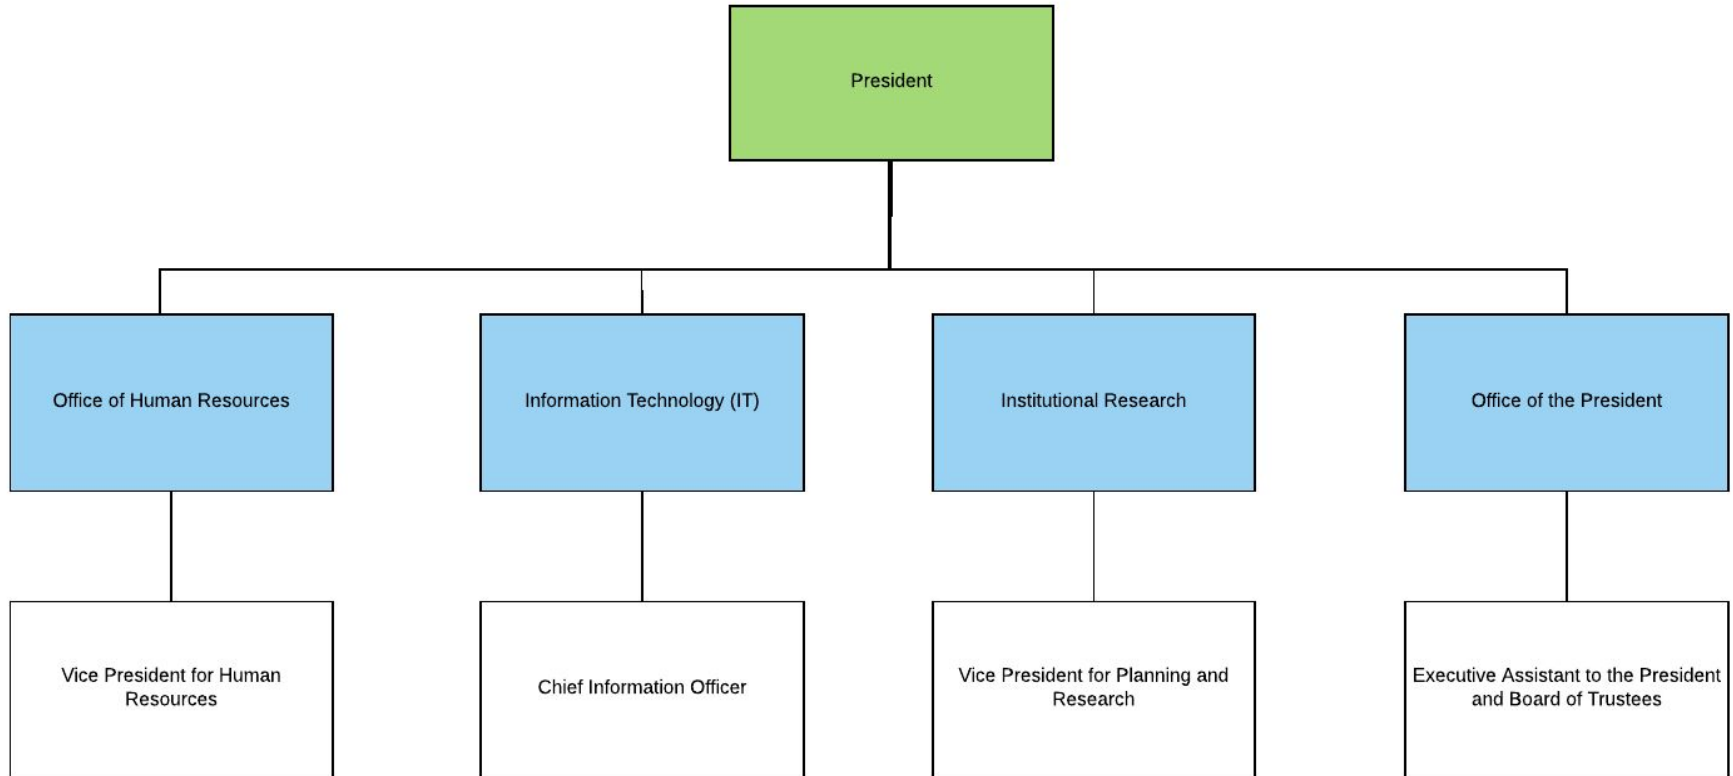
President

Office of Human Resources

Information Technology (IT)

Institutional Research

Office of the President

Vice President for Human Resources

Chief Information Officer

Vice President for Planning and Research

Executive Assistant to the President and Board of Trustees